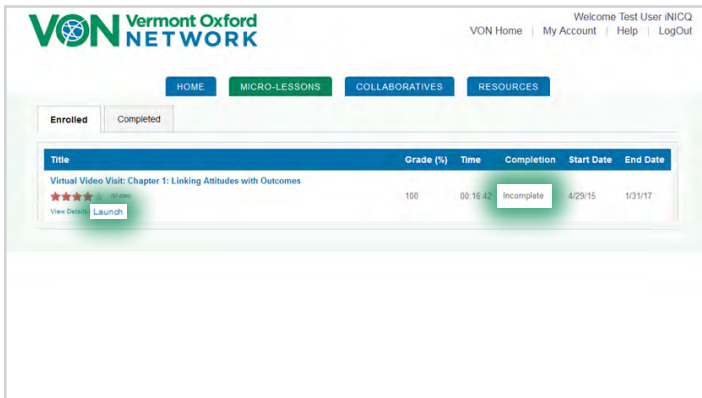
VON Vermont Oxford NETWORK

Welcome Test User iNICQ

VON Home | My Account | Help | LogOut

HOME MICRO-LESSONS COLLABORATIVES RESOURCES

Enrolled Completed

| Title | Grade (%) | Time | Completion | Start Date | End Date |
|---|---|---|---|---|---|
| Virtual Video Visit: Chapter 1: Linking Attitudes with Outcomes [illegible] View Details Launch | 100 | 00:16:42 | Incomplete | 4/29/15 | 1/31/17 |